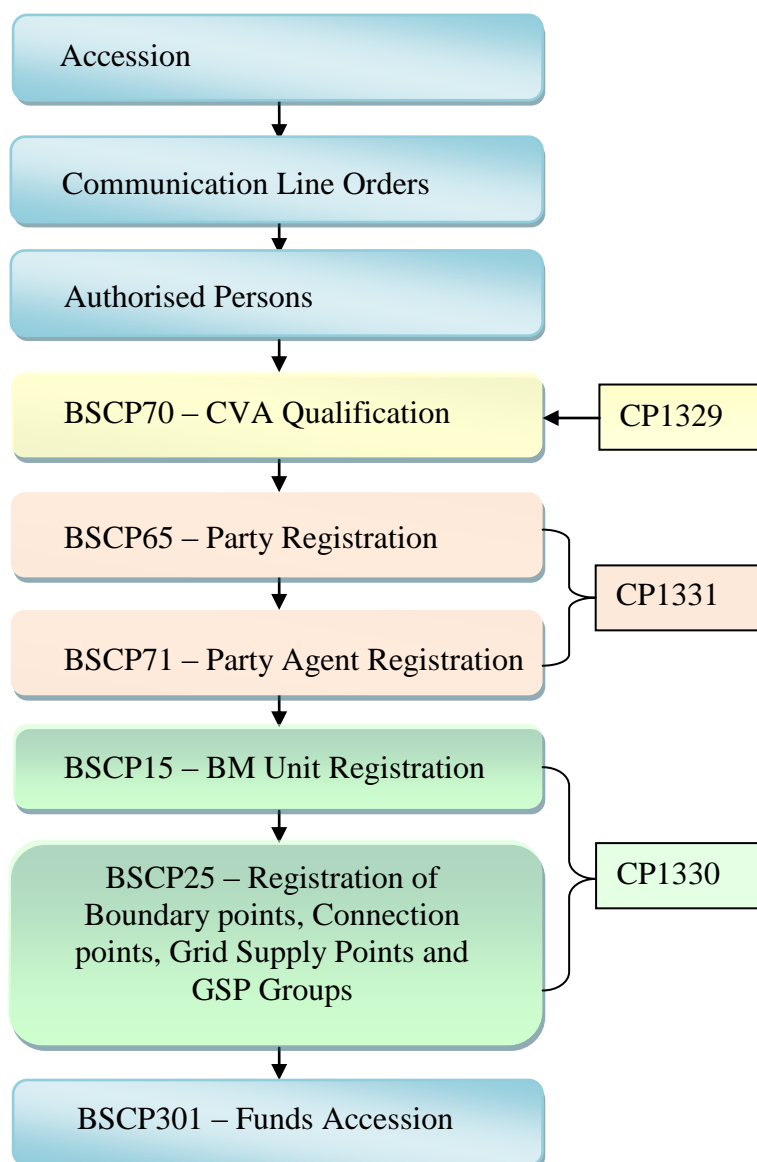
Accession

Communication Line Orders

Authorised Persons

BSCP70 – CVA Qualification

CP1329

BSCP65 – Party Registration

CP1331

BSCP71 – Party Agent Registration

BSCP15 – BM Unit Registration

CP1330

BSCP25 – Registration of Boundary points, Connection points, Grid Supply Points and GSP Groups

BSCP301 – Funds Accession